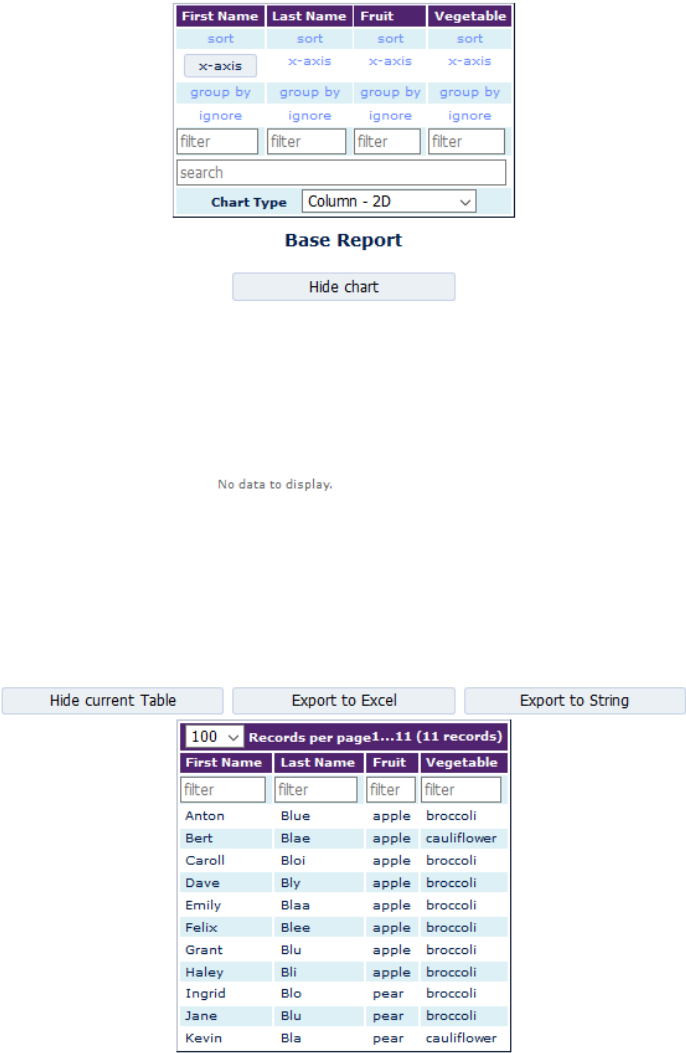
| First Name | Last Name | Fruit | Vegetable |
|---|---|---|---|
| sort | sort | sort | sort |
| x-axis | x-axis | x-axis | x-axis |
| group by | group by | group by | group by |
| ignore | ignore | ignore | ignore |
| filter | filter | filter | filter |

search

Chart Type Column - 2D

Base Report

Hide chart

No data to display.

Hide current Table Export to Excel Export to String

100 Records per page1...11 (11 records)

| First Name | Last Name | Fruit | Vegetable |
|---|---|---|---|
| filter | filter | filter | filter |
| Anton | Blue | apple | broccoli |
| Bert | Blae | apple | cauliflower |
| Caroll | Bloi | apple | broccoli |
| Dave | Bly | apple | broccoli |
| Emily | Blaa | apple | broccoli |
| Felix | Blee | apple | broccoli |
| Grant | Blu | apple | broccoli |
| Haley | Bli | apple | broccoli |
| Ingrid | Blo | pear | broccoli |
| Jane | Blu | pear | broccoli |
| Kevin | Bla | pear | cauliflower |